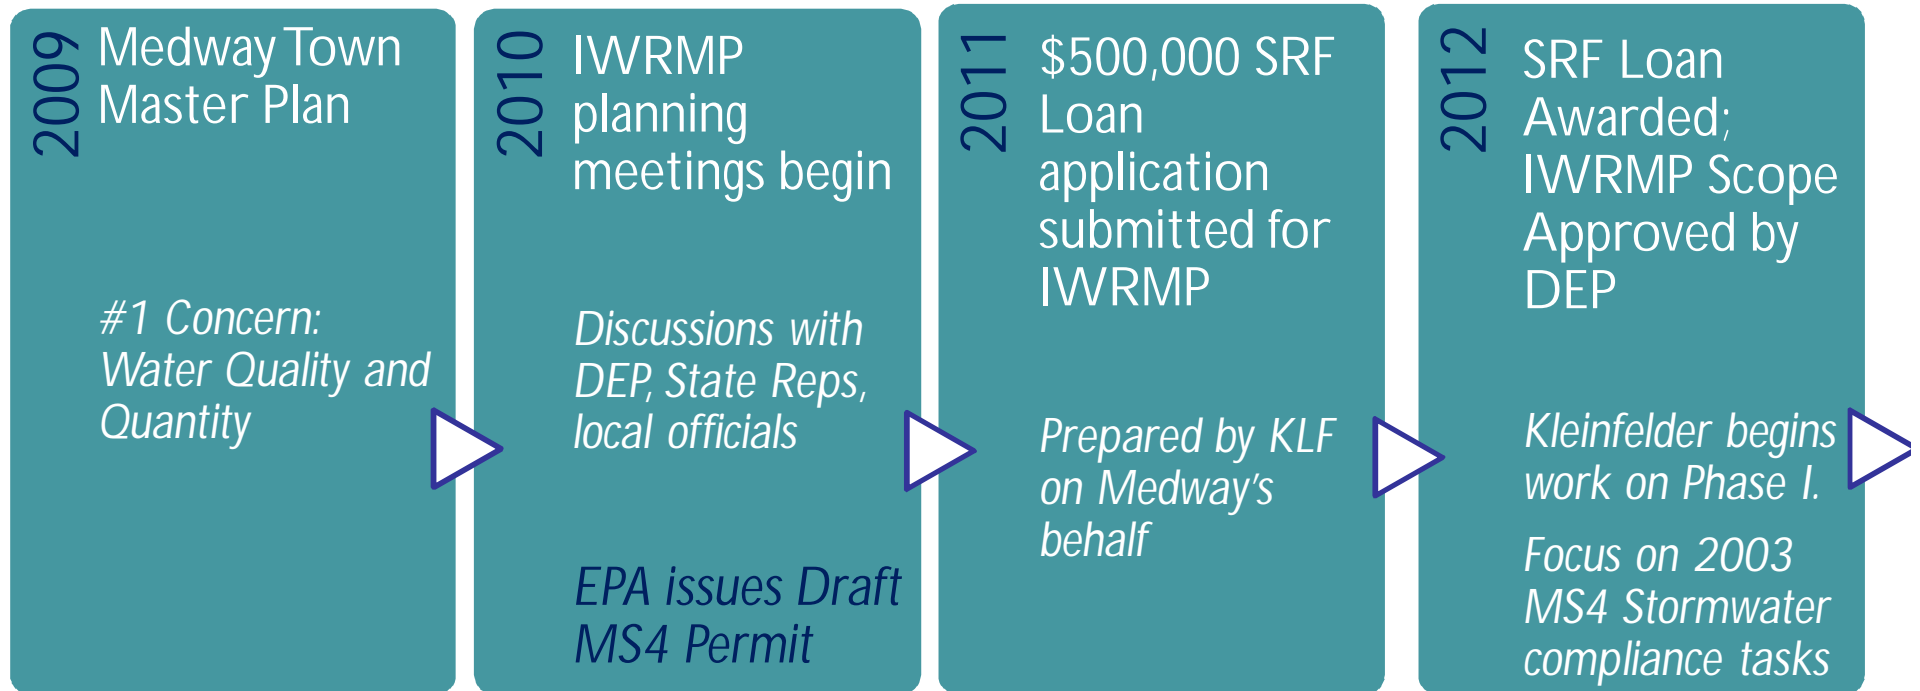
2009 Medway Town Master Plan

#1 Concern: Water Quality and Quantity

2010 IWRMP planning meetings begin

Discussions with DEP, State Reps, local officials

EPA issues Draft MS4 Permit

2011 $500,000 SRF Loan application submitted for IWRMP

Prepared by KLF on Medway's behalf

2012 SRF Loan Awarded; IWRMP Scope Approved by DEP

Kleinfelder begins work on Phase I.

Focus on 2003 MS4 Stormwater compliance tasks